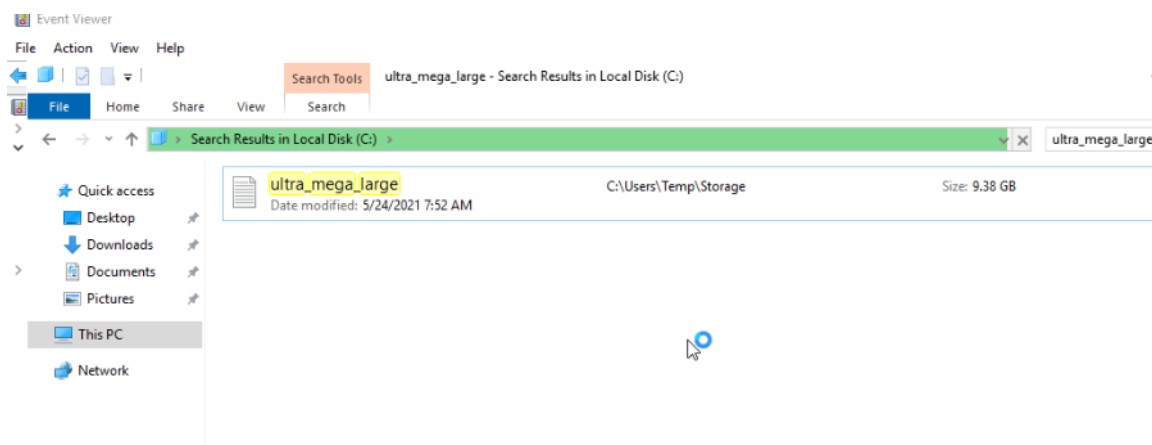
Event Viewer

File Action View Help

Search Tools

ultra_mega_large - Search Results in Local Disk (C:)

File Home Share View Search

Search Results in Local Disk (C:)

ultra_mega_large

Quick access

Desktop

Downloads

Documents

Pictures

This PC

Network

ultra_mega_large
Date modified: 5/24/2021 7:52 AM

C:\Users\Temp\Storage

Size: 9.38 GB